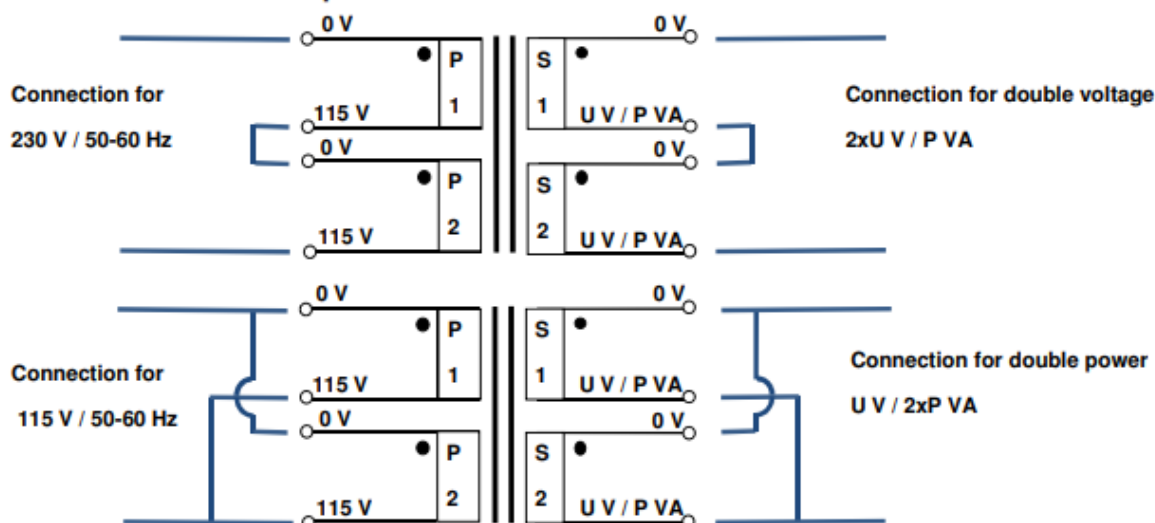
0 V
P 1
115 V
0 V
P 2
115 V
S 1
0 V
U V / P VA
S 2
0 V
U V / P VA

Connection for
230 V / 50-60 Hz

Connection for double voltage
2xU V / P VA

0 V
P 1
115 V
0 V
P 2
115 V
S 1
0 V
U V / P VA
S 2
0 V
U V / P VA

Connection for
115 V / 50-60 Hz

Connection for double power
U V / 2xP VA